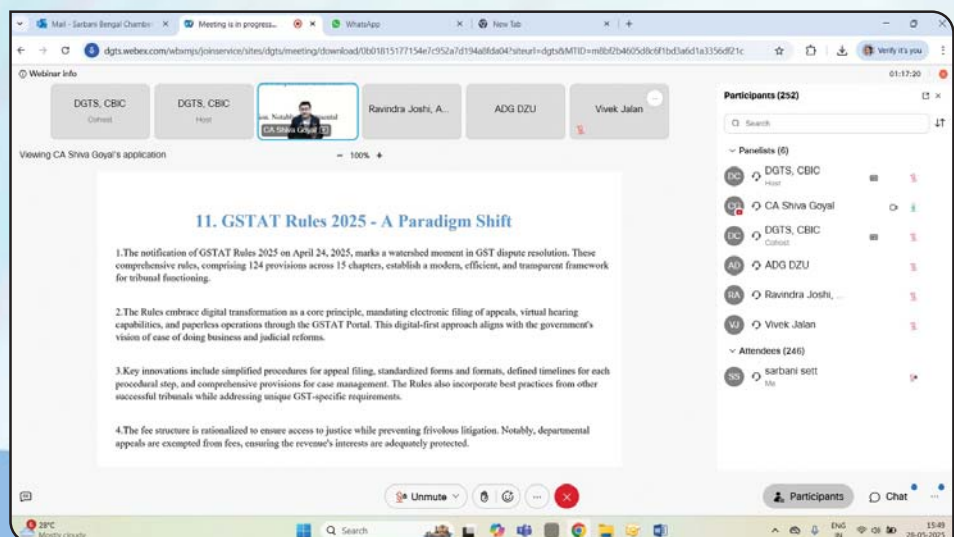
Mail - Sarbani Bengal Chamb ×
Meeting is in progress... ×
WhatsApp ×
New Tab ×

dgts.webex.com/wbxmjs/joinservice/sites/dgts/meeting/download/0b01815177154e7c952a7d194a8fda04?siteurl=dgts&MTID=m8bf2b4605d8c6f1bd3a6d1a3356df21c

Verify it's you

Webinar info

01:17:20

DGTS, CBIC
Cohost

DGTS, CBIC
Host

CA Shiva Goyal

Ravindra Joshi, A...

ADG DZU

Vivek Jalan

Viewing CA Shiva Goyal's application

100%

11. GSTAT Rules 2025 - A Paradigm Shift

1.The notification of GSTAT Rules 2025 on April 24, 2025, marks a watershed moment in GST dispute resolution. These comprehensive rules, comprising 124 provisions across 15 chapters, establish a modern, efficient, and transparent framework for tribunal functioning.

2.The Rules embrace digital transformation as a core principle, mandating electronic filing of appeals, virtual hearing capabilities, and paperless operations through the GSTAT Portal. This digital-first approach aligns with the government's vision of ease of doing business and judicial reforms.

3.Key innovations include simplified procedures for appeal filing, standardized forms and formats, defined timelines for each procedural step, and comprehensive provisions for case management. The Rules also incorporate best practices from other successful tribunals while addressing unique GST-specific requirements.

4.The fee structure is rationalized to ensure access to justice while preventing frivolous litigation. Notably, departmental appeals are exempted from fees, ensuring the revenue's interests are adequately protected.

Participants (252)

Search

Panelists (6)

DGTS, CBIC
Host

CA Shiva Goyal

DGTS, CBIC
Cohost

ADG DZU

Ravindra Joshi, ...

Vivek Jalan

Attendees (246)

sarbani sett
Me

Unmute

Participants

Chat

28°C
Mostly cloudy

Search

ENG IN

15:49
29-05-2025